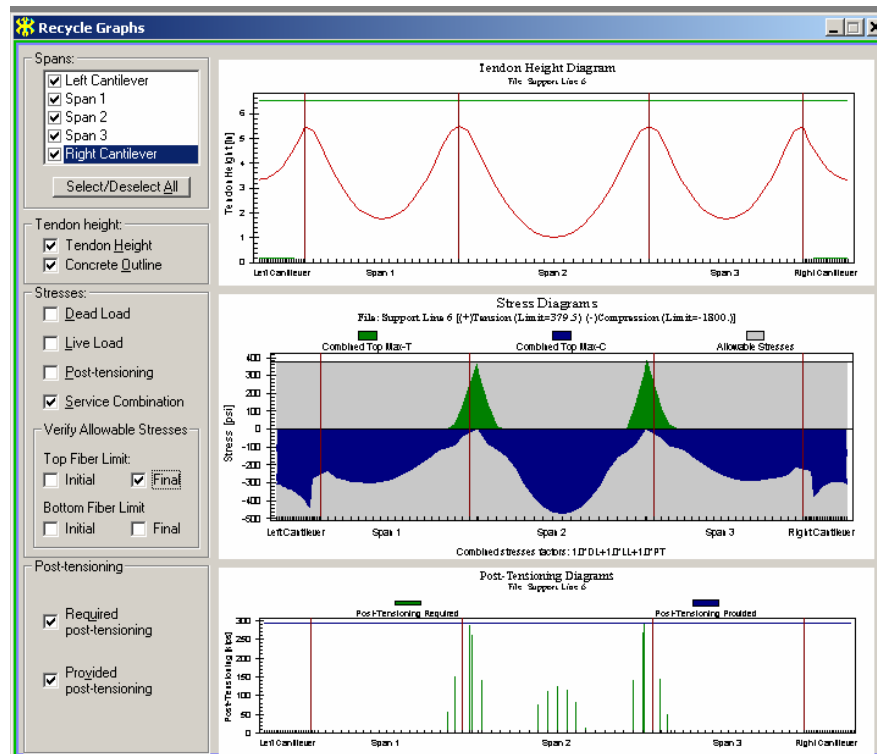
Recycle Graphs

Spans:
Left Cantilever
Span 1
Span 2
Span 3
Right Cantilever
Select/Deselect All

Tendon height:
Tendon Height
Concrete Outline

Stresses:
Dead Load
Live Load
Post-tensioning
Service Combination
Verify Allowable Stresses
Top Fiber Limit:
Initial
Final
Bottom Fiber Limit
Initial
Final

Post-tensioning
Required post-tensioning
Provided post-tensioning

Tendon Height Diagram
File: Support Line 6
Tendon Height [in]
6
5
4
3
2
1
0
Left Cantilever
Span 1
Span 2
Span 3
Right Cantilever

Stress Diagrams
File: Support Line 6 [(+)Tension (Limit=379.5) (-)Compression (Limit=-1800.)]
Combined Top Max-T
Combined Top Max-C
Allowable Stresses
Stress [psi]
400
300
200
100
0
-100
-200
-300
-400
-500
Left Cantilever
Span 1
Span 2
Span 3
Right Cantilever
Combined stresses factors: 1.0*DL+1.0*LL+1.0*PT

Post-Tensioning Diagrams
File: Support Line 6
Post-Tensioning Required
Post-Tensioning Provided
Post-Tensioning [kips]
300
250
200
150
100
50
0
Left Cantilever
Span 1
Span 2
Span 3
Right Cantilever